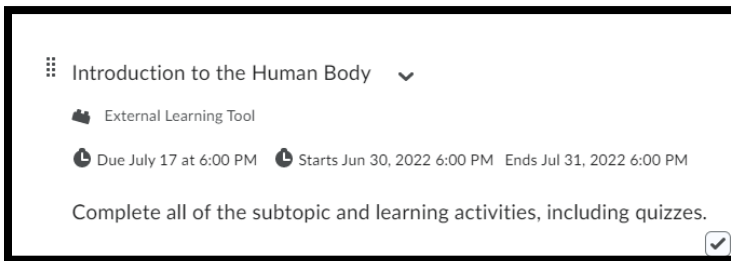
Introduction to the Human Body

External Learning Tool

Due July 17 at 6:00 PM Starts Jun 30, 2022 6:00 PM Ends Jul 31, 2022 6:00 PM

Complete all of the subtopic and learning activities, including quizzes.